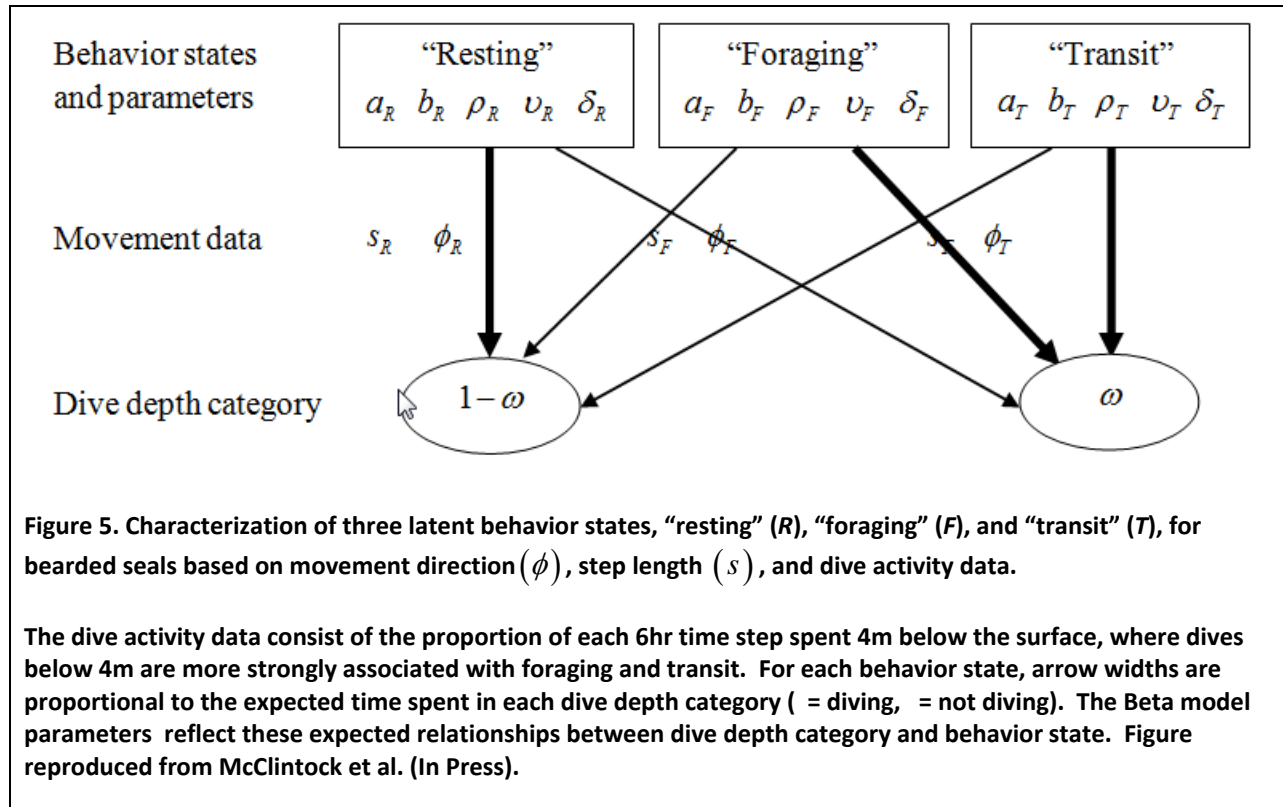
Behavior states and parameters

"Resting"
$a_R$ $b_R$ $\rho_R$ $\upsilon_R$ $\delta_R$

"Foraging"
$a_F$ $b_F$ $\rho_F$ $\upsilon_F$ $\delta_F$

"Transit"
$a_T$ $b_T$ $\rho_T$ $\upsilon_T$ $\delta_T$

Movement data $s_R$ $\phi_R$ $s_F$ $\phi_F$ $s_T$ $\phi_T$

Dive depth category $1-\omega$ $\omega$

Figure 5. Characterization of three latent behavior states, "resting" (R), "foraging" (F), and "transit" (T), for bearded seals based on movement direction $(\phi)$, step length $(s)$, and dive activity data.

The dive activity data consist of the proportion of each 6hr time step spent 4m below the surface, where dives below 4m are more strongly associated with foraging and transit. For each behavior state, arrow widths are proportional to the expected time spent in each dive depth category ( = diving, = not diving). The Beta model parameters reflect these expected relationships between dive depth category and behavior state. Figure reproduced from McClintock et al. (In Press).